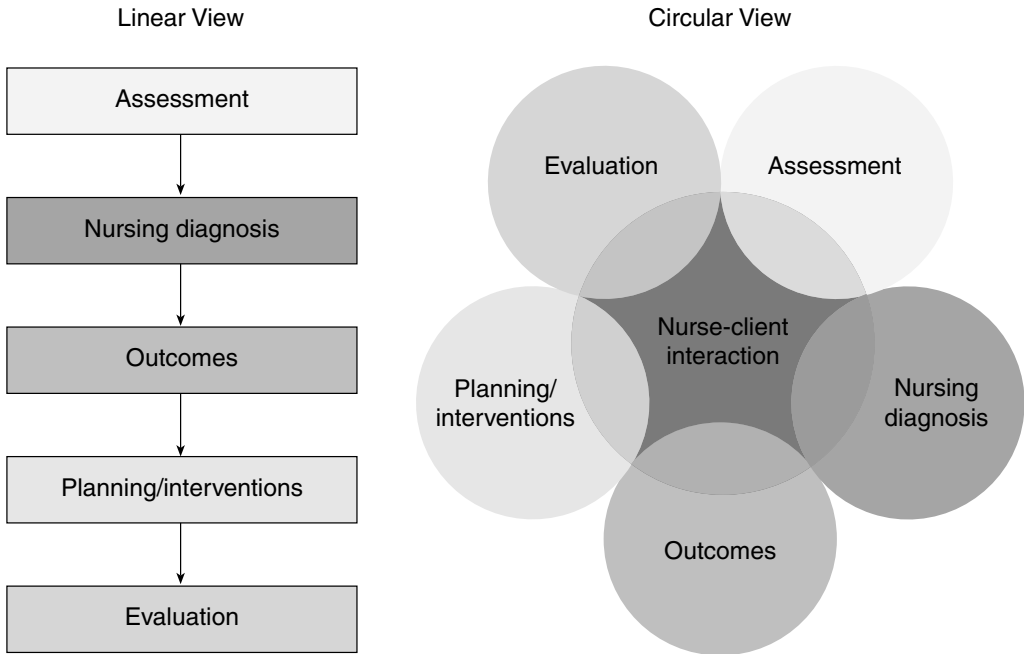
Linear View

Assessment

Nursing diagnosis

Outcomes

Planning/interventions

Evaluation

Circular View

Evaluation

Assessment

Nurse-client interaction

Planning/ interventions

Nursing diagnosis

Outcomes